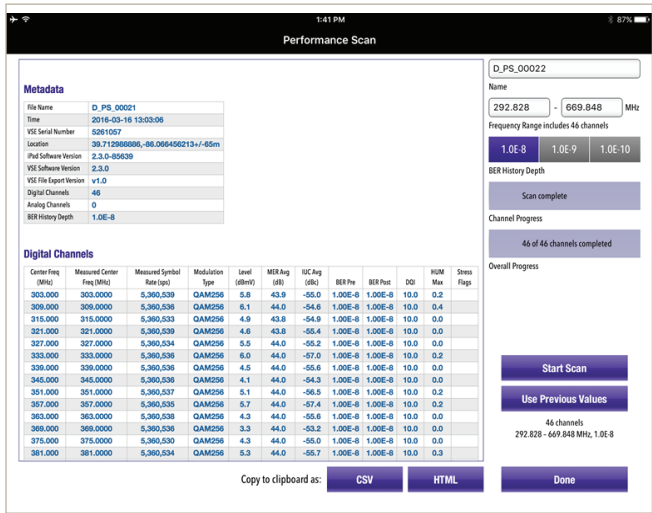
1:41 PM

87%

Performance Scan

Metadata

| File Name | D_PS_00021 |
|---|---|
| Time | 2016-03-16 13:03:06 |
| VSE Serial Number | 5261057 |
| Location | 39.712988886,-86.066456213+/-65m |
| iPod Software Version | 2.3.0-85639 |
| VSE Software Version | 2.3.0 |
| VSE File Export Version | v1.0 |
| Digital Channels | 46 |
| Analog Channels | 0 |
| BER History Depth | 1.0E-8 |

Digital Channels

| Center Freq (MHz) | Measured Center Freq (MHz) | Measured Symbol Rate (sps) | Modulation Type | Level (dBmV) | MER Avg (dB) | IUC Avg (dBc) | BER Pre | BER Post | DQI | HUM Max | Stress Flags |
|---|---|---|---|---|---|---|---|---|---|---|---|
| 303.000 | 303.0000 | 5,360,539 | QAM256 | 5.6 | 43.9 | -55.0 | 1.00E-8 | 1.00E-8 | 10.0 | 0.2 | |
| 309.000 | 309.0000 | 5,360,536 | QAM256 | 6.1 | 44.0 | -54.6 | 1.00E-8 | 1.00E-8 | 10.0 | 0.4 | |
| 315.000 | 315.0000 | 5,360,533 | QAM256 | 4.9 | 43.8 | -54.9 | 1.00E-8 | 1.00E-8 | 10.0 | 0.0 | |
| 321.000 | 321.0000 | 5,360,539 | QAM256 | 4.6 | 43.8 | -55.4 | 1.00E-8 | 1.00E-8 | 10.0 | 0.0 | |
| 327.000 | 327.0000 | 5,360,534 | QAM256 | 5.5 | 44.0 | -55.4 | 1.00E-8 | 1.00E-8 | 10.0 | 0.0 | |
| 333.000 | 333.0000 | 5,360,536 | QAM256 | 6.0 | 44.0 | -57.0 | 1.00E-8 | 1.00E-8 | 10.0 | 0.2 | |
| 339.000 | 339.0000 | 5,360,536 | QAM256 | 4.5 | 44.0 | -55.6 | 1.00E-8 | 1.00E-8 | 10.0 | 0.0 | |
| 345.000 | 345.0000 | 5,360,536 | QAM256 | 4.1 | 44.0 | -54.3 | 1.00E-8 | 1.00E-8 | 10.0 | 0.0 | |
| 351.000 | 351.0000 | 5,360,537 | QAM256 | 5.1 | 44.0 | -56.5 | 1.00E-8 | 1.00E-8 | 10.0 | 0.2 | |
| 357.000 | 357.0000 | 5,360,535 | QAM256 | 5.7 | 44.0 | -57.4 | 1.00E-8 | 1.00E-8 | 10.0 | 0.0 | |
| 363.000 | 363.0000 | 5,360,538 | QAM256 | 4.3 | 44.0 | -55.6 | 1.00E-8 | 1.00E-8 | 10.0 | 0.0 | |
| 369.000 | 369.0000 | 5,360,536 | QAM256 | 3.3 | 44.0 | -53.2 | 1.00E-8 | 1.00E-8 | 10.0 | 0.0 | |
| 375.000 | 375.0000 | 5,360,530 | QAM256 | 4.3 | 44.0 | -55.0 | 1.00E-8 | 1.00E-8 | 10.0 | 0.0 | |
| 381.000 | 381.0000 | 5,360,534 | QAM256 | 5.3 | 44.0 | -55.9 | 1.00E-8 | 1.00E-8 | 10.0 | 0.3 | |

D_PS_00022

Name

292.828 - 669.848 MHz

Frequency Range includes 46 channels

1.0E-8 1.0E-9 1.0E-10

BER History Depth

Scan complete

Channel Progress

46 of 46 channels completed

Overall Progress

Start Scan

Use Previous Values

46 channels
292.828 - 669.848 MHz, 1.0E-8

Copy to clipboard as: CSV HTML

Done